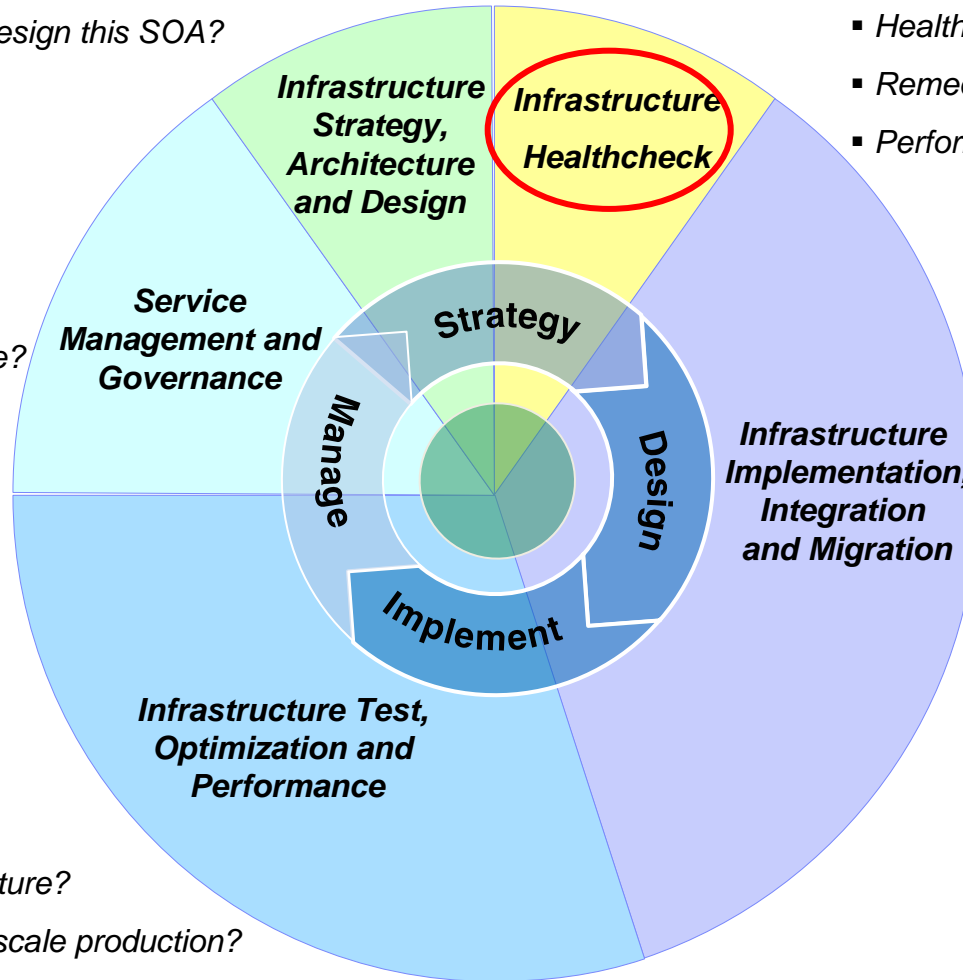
esign this SOA?

▪ Health
▪ Remed
▪ Perfor

Infrastructure Strategy, Architecture and Design

Infrastructure Healthcheck

Service Management and Governance

e?

Strategy

Manage

Design

Implement

Infrastructure Implementation, Integration and Migration

Infrastructure Test, Optimization and Performance

ture?

scale production?